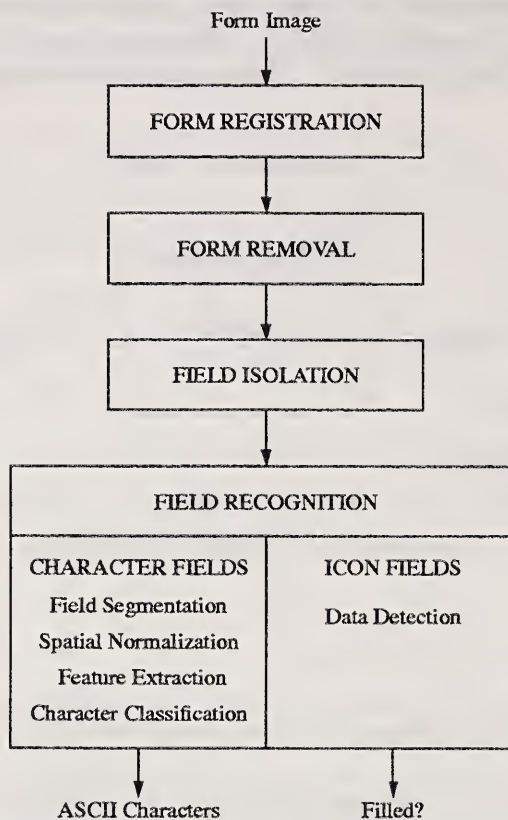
Form Image

FORM REGISTRATION

FORM REMOVAL

FIELD ISOLATION

FIELD RECOGNITION

CHARACTER FIELDS
Field Segmentation
Spatial Normalization
Feature Extraction
Character Classification

ICON FIELDS
Data Detection

ASCII Characters

Filled?